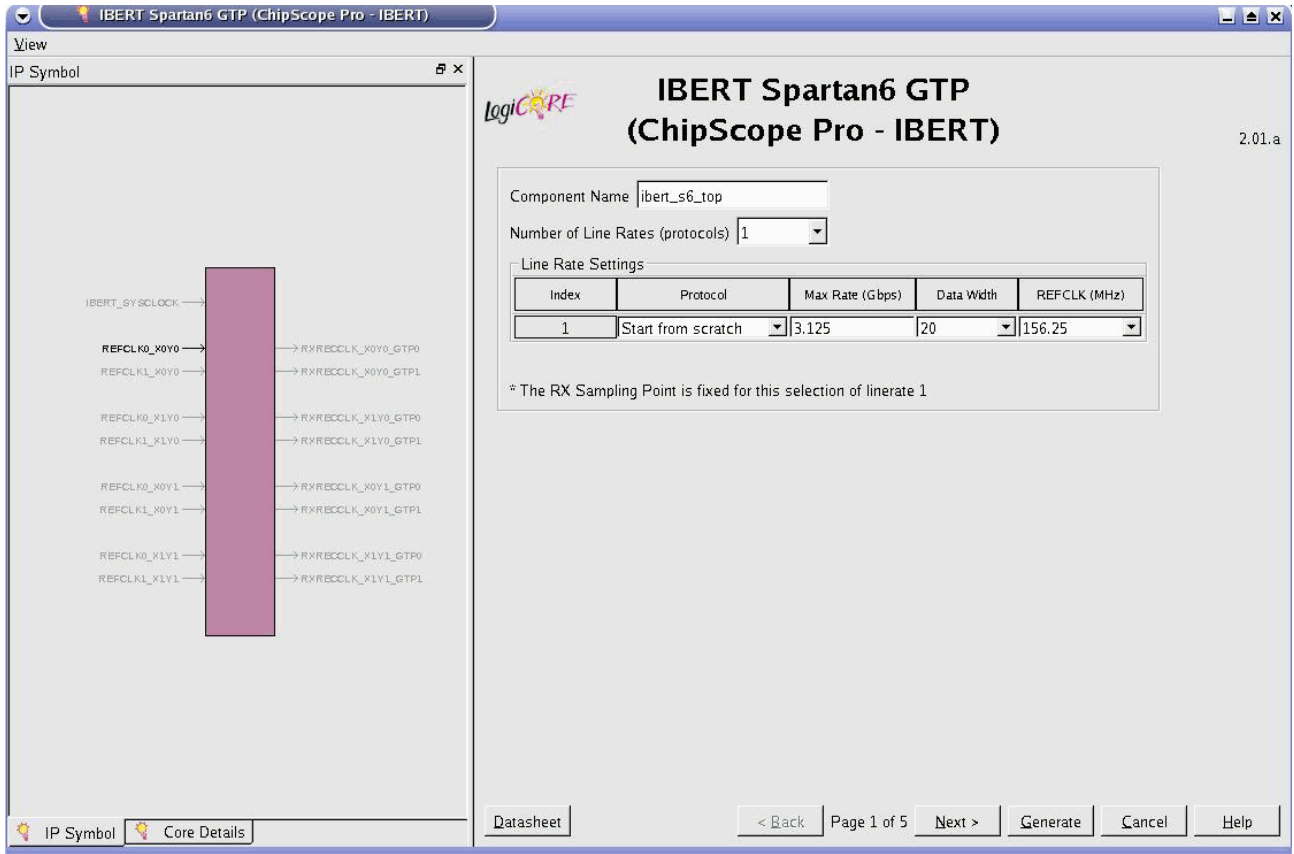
IBERT Spartan6 GTP (ChipScope Pro - IBERT)

View

IP Symbol

IBERT_SYSCLOCK
REFCLK0_X0Y0
REFCLK1_X0Y0
REFCLK0_X1Y0
REFCLK1_X1Y0
REFCLK0_X0Y1
REFCLK1_X0Y1
REFCLK0_X1Y1
REFCLK1_X1Y1

RXRECCLK_X0Y0_GTP0
RXRECCLK_X0Y0_GTP1
RXRECCLK_X1Y0_GTP0
RXRECCLK_X1Y0_GTP1
RXRECCLK_X0Y1_GTP0
RXRECCLK_X0Y1_GTP1
RXRECCLK_X1Y1_GTP0
RXRECCLK_X1Y1_GTP1

IP Symbol | Core Details

LogiCORE

IBERT Spartan6 GTP
(ChipScope Pro - IBERT)

2.01.a

Component Name ibert_s6_top

Number of Line Rates (protocols) 1

Line Rate Settings

| Index | Protocol | Max Rate (Gbps) | Data Width | REFCLK (MHz) |
|---|---|---|---|---|
| 1 | Start from scratch | 3.125 | 20 | 156.25 |

* The RX Sampling Point is fixed for this selection of linerate 1

Datasheet | < Back | Page 1 of 5 | Next > | Generate | Cancel | Help